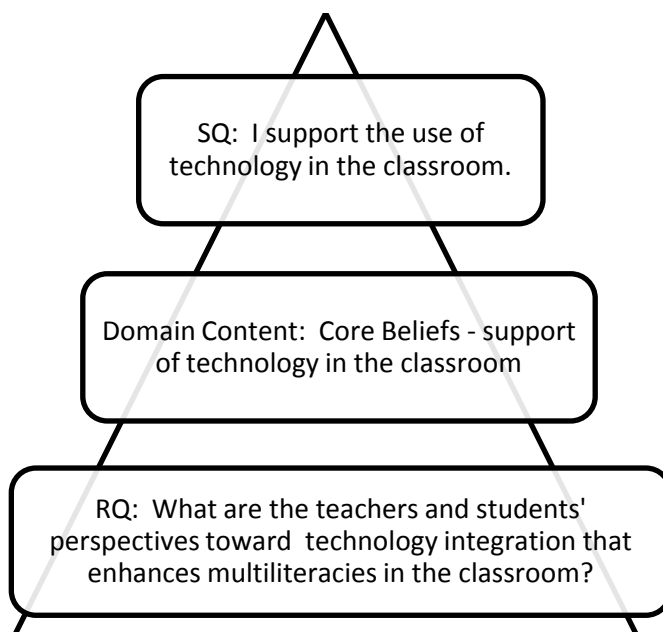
SQ: I support the use of technology in the classroom.

Domain Content: Core Beliefs - support of technology in the classroom

RQ: What are the teachers and students' perspectives toward technology integration that enhances multiliteracies in the classroom?